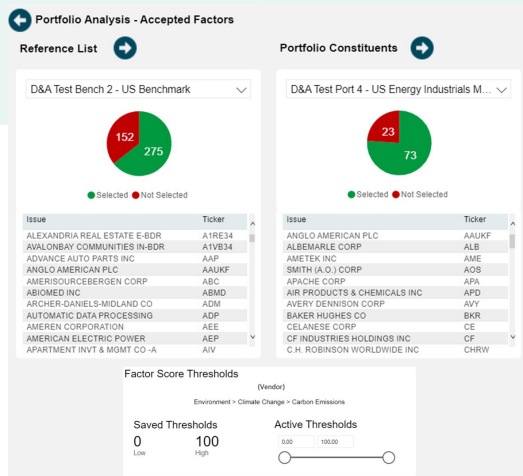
Portfolio Analysis - Accepted Factors

Reference List

D&A Test Bench 2 - US Benchmark

152
275

Selected Not Selected

| Issue | Ticker |
|---|---|
| ALEXANDRIA REAL ESTATE E-BDR | A1RE34 |
| AVALONBAY COMMUNITIES IN-BDR | A1VB34 |
| ADVANCE AUTO PARTS INC | AAP |
| ANGLO AMERICAN PLC | AAUKF |
| AMERISOURCEBERGEN CORP | ABC |
| ABIOMED INC | ABMD |
| ARCHER-DANIELS-MIDLAND CO | ADM |
| AUTOMATIC DATA PROCESSING | ADP |
| AMEREN CORPORATION | AEE |
| AMERICAN ELECTRIC POWER | AEP |
| APARTMENT INVT & MGMT CO -A | AIV |

Portfolio Constituents

D&A Test Port 4 - US Energy Industrials M...

23
73

Selected Not Selected

| Issue | Ticker |
|---|---|
| ANGLO AMERICAN PLC | AAUKF |
| ALBEMARLE CORP | ALB |
| AMETEK INC | AME |
| SMITH (A.O.) CORP | AOS |
| APACHE CORP | APA |
| AIR PRODUCTS & CHEMICALS INC | APD |
| AVERY DENNISON CORP | AVY |
| BAKER HUGHES CO | BKR |
| CELANESE CORP | CE |
| CF INDUSTRIES HOLDINGS INC | CF |
| C.H. ROBINSON WORLDWIDE INC | CHRW |

Factor Score Thresholds

(Vendor)

Environment > Climate Change > Carbon Emissions

Saved Thresholds
0 Low
100 High

Active Thresholds
0.00
100.00